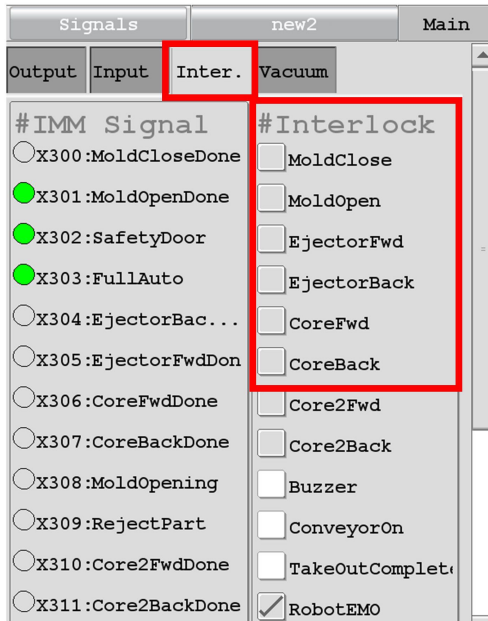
Signals | new2 | Main

Output | Input | Inter. | Vacuum

#IMM Signal
X300:MoldCloseDone
X301:MoldOpenDone
X302:SafetyDoor
X303:FullAuto
X304:EjectorBac...
X305:EjectorFwdDon
X306:CoreFwdDone
X307:CoreBackDone
X308:MoldOpening
X309:RejectPart
X310:Core2FwdDone
X311:Core2BackDone

#Interlock
MoldClose
MoldOpen
EjectorFwd
EjectorBack
CoreFwd
CoreBack
Core2Fwd
Core2Back
Buzzer
ConveyorOn
TakeOutComplet
RobotEMO